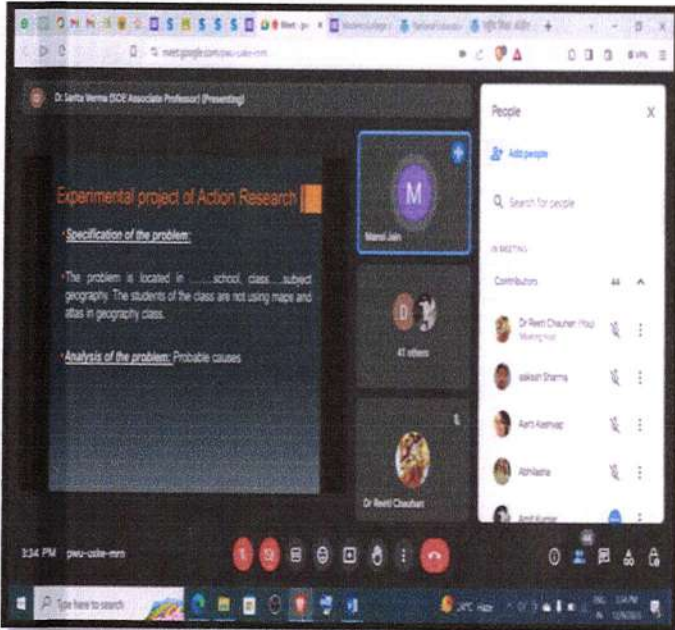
meet.google.com/pwu-uske-mm

Dr. Sarita Verma (SOE Associate Professor) (Presenting)

Experimental project of Action Research

• Specification of the problem:

• The problem is located in ......school, class.....subject geography. The students of the class are not using maps and atlas in geography class.

• Analysis of the problem: Probable causes

M
Mansi Jain

D
41 others

Dr Reeti Chauhan

People

Add people

Search for people

IN MEETING

Contributors 44

Dr Reeti Chauhan (You)
Meeting host

aakash Sharma

Aarti Kashyap

Abhilasha

Amit Kumar

3:34 PM pwu-uske-mm

Type here to search

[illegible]